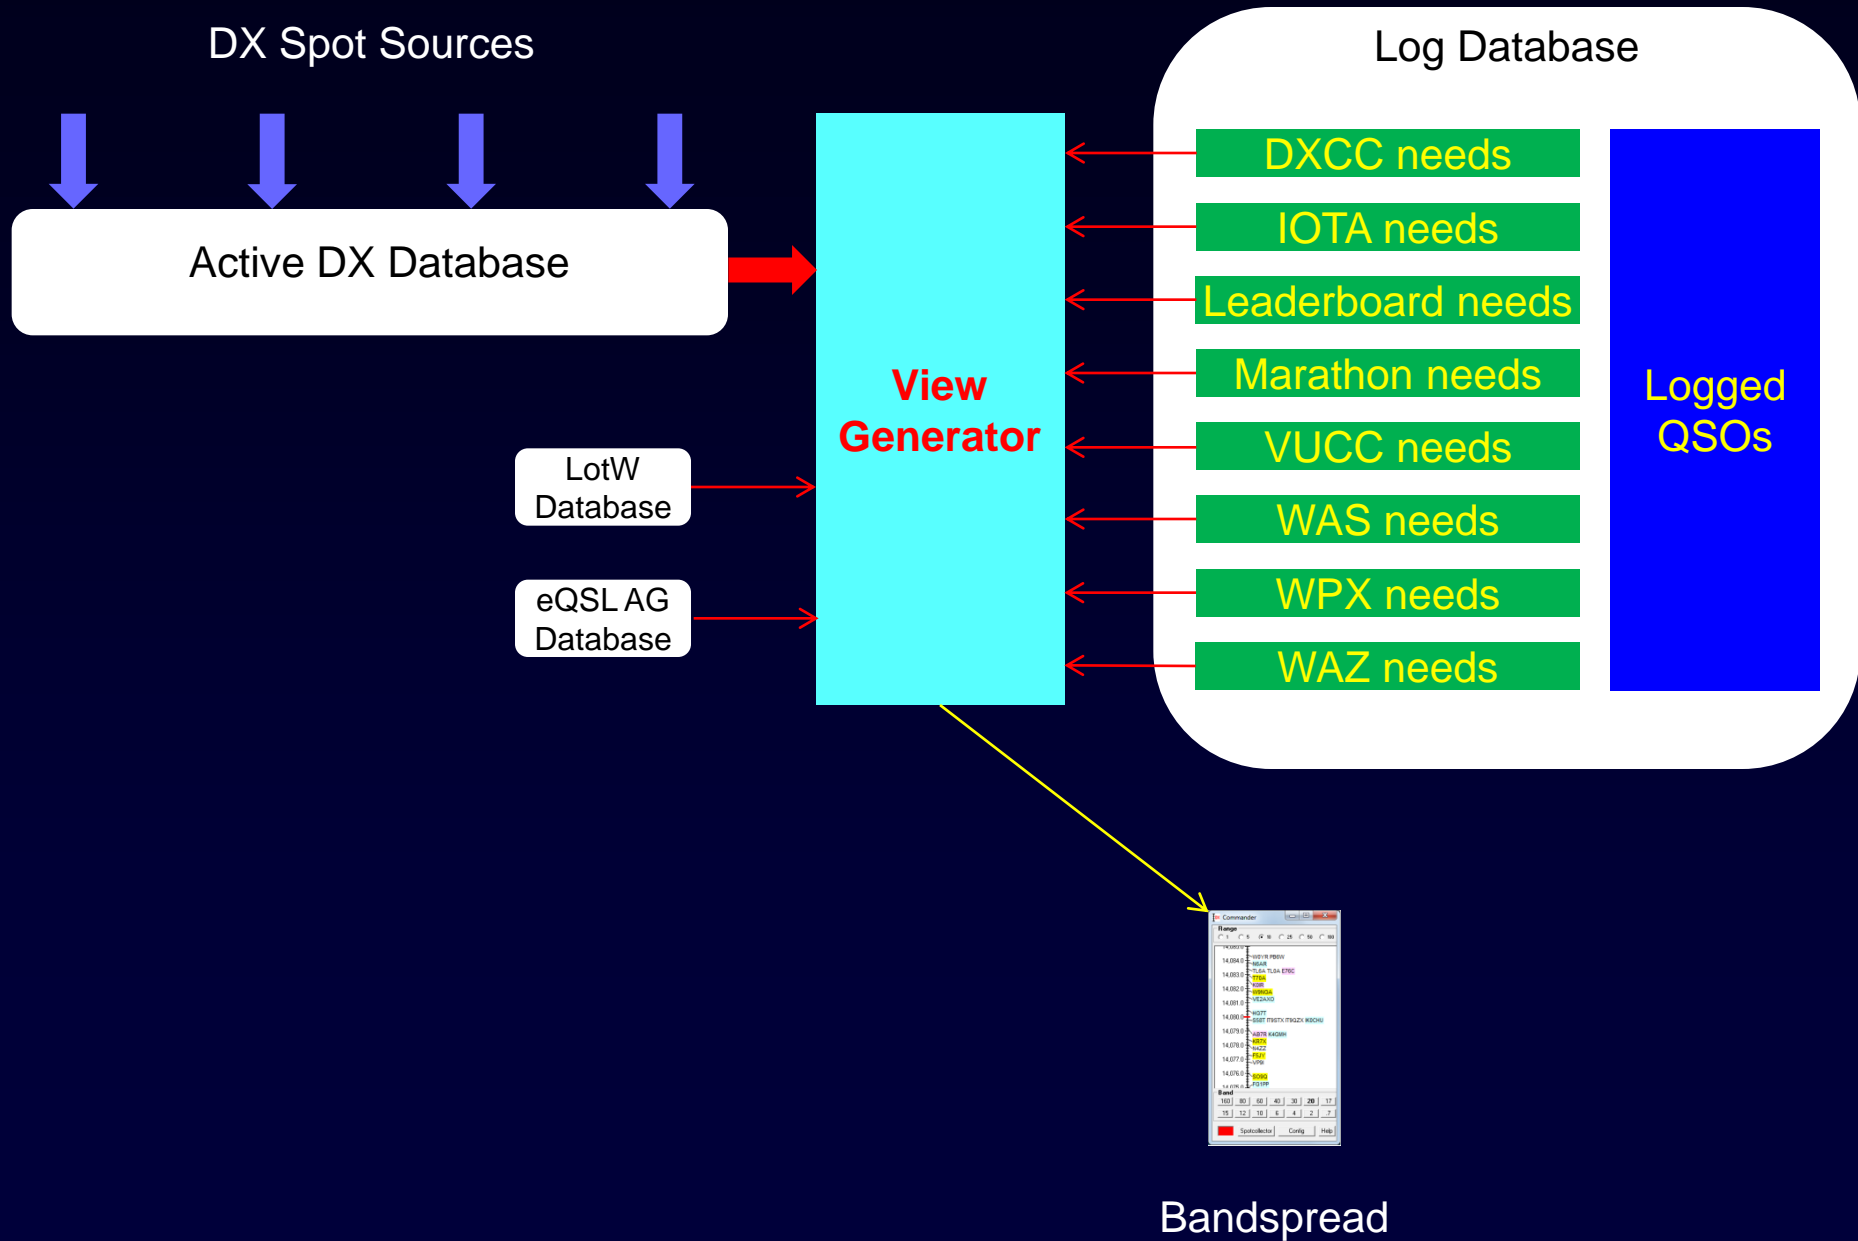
DX Spot Sources

Active DX Database

Log Database

DXCC needs

IOTA needs

Leaderboard needs

Marathon needs

VUCC needs

WAS needs

WPX needs

WAZ needs

Logged QSOs

View Generator

LotW Database

eQSL AG Database

Commander

Range

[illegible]

Band

160 80 60 40 30 20 17

15 12 10 6 4 2 ?

Spotcollector Config Help

Bandspread